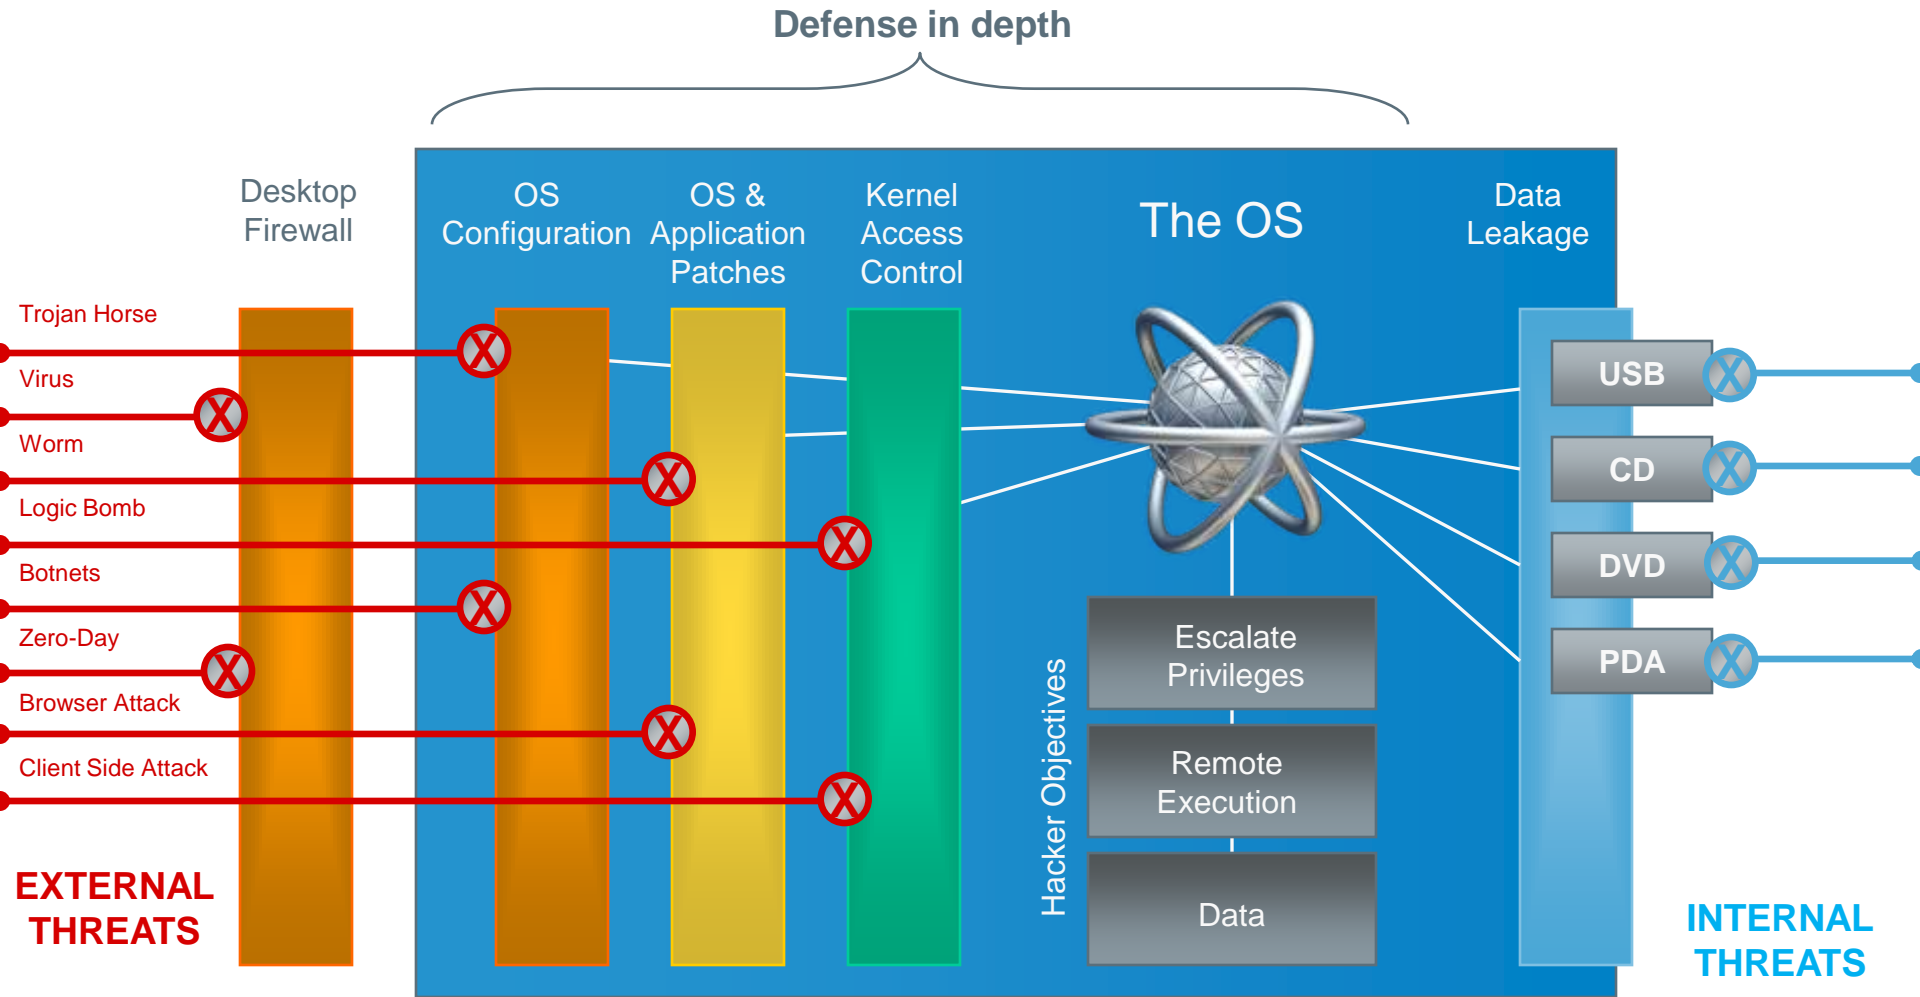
Defense in depth

Desktop Firewall

OS Configuration

OS & Application Patches

Kernel Access Control

The OS

Data Leakage

Trojan Horse

Virus

Worm

Logic Bomb

Botnets

Zero-Day

Browser Attack

Client Side Attack

EXTERNAL THREATS

USB

CD

DVD

PDA

Hacker Objectives

Escalate Privileges

Remote Execution

Data

INTERNAL THREATS